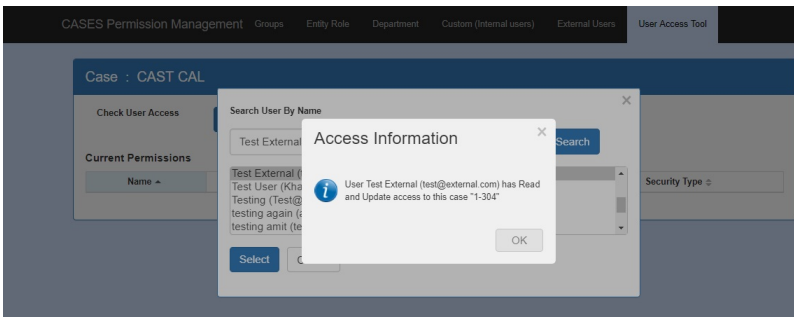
CASES Permission Management Groups Entity Role Department Custom (Internal users) External Users User Access Tool

Case : CAST CAL

Check User Access

Current Permissions

Name ▲

Security Type ⇕

Search User By Name

×

Test External

Search

Test External (
Test User (Kha
Testing (Test@
testing again (a
testing amit (te

Select

C

Access Information

×

User Test External (test@external.com) has Read and Update access to this case "1-304"

OK